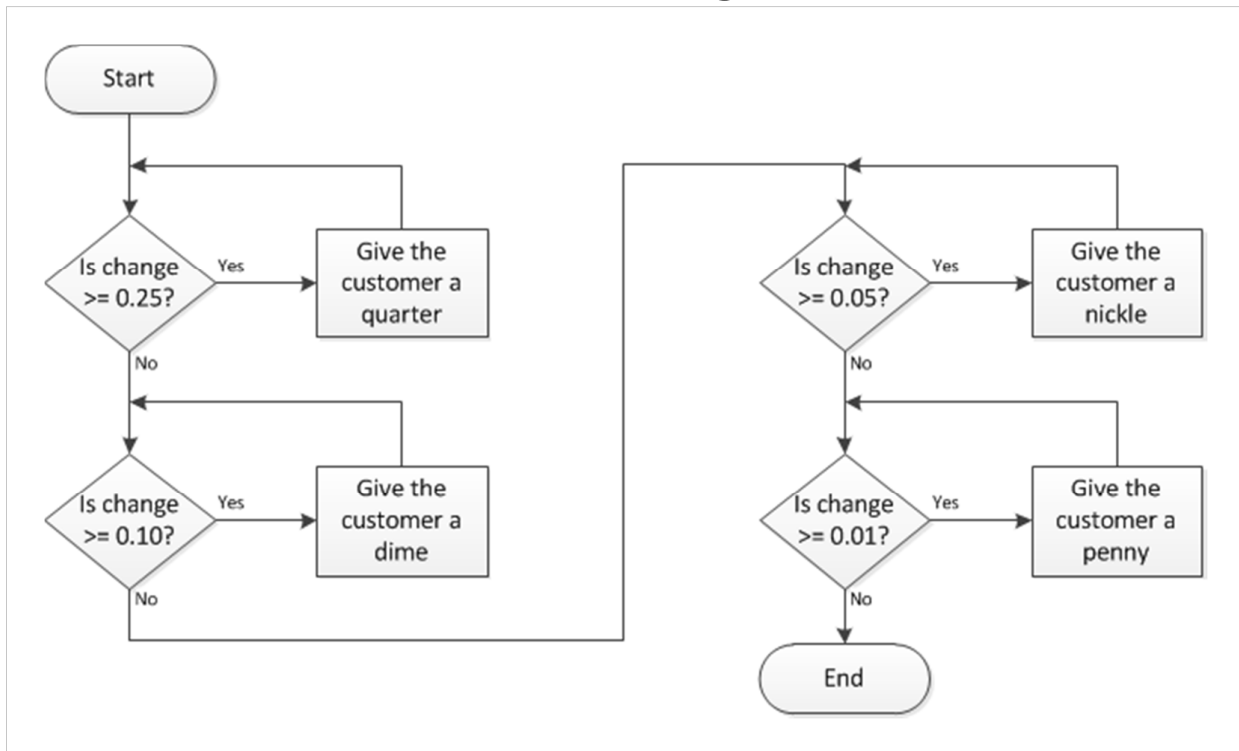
Start

Is change >= 0.25?

Yes

Give the customer a quarter

No

Is change >= 0.10?

Yes

Give the customer a dime

No

Is change >= 0.05?

Yes

Give the customer a nickle

No

Is change >= 0.01?

Yes

Give the customer a penny

No

End